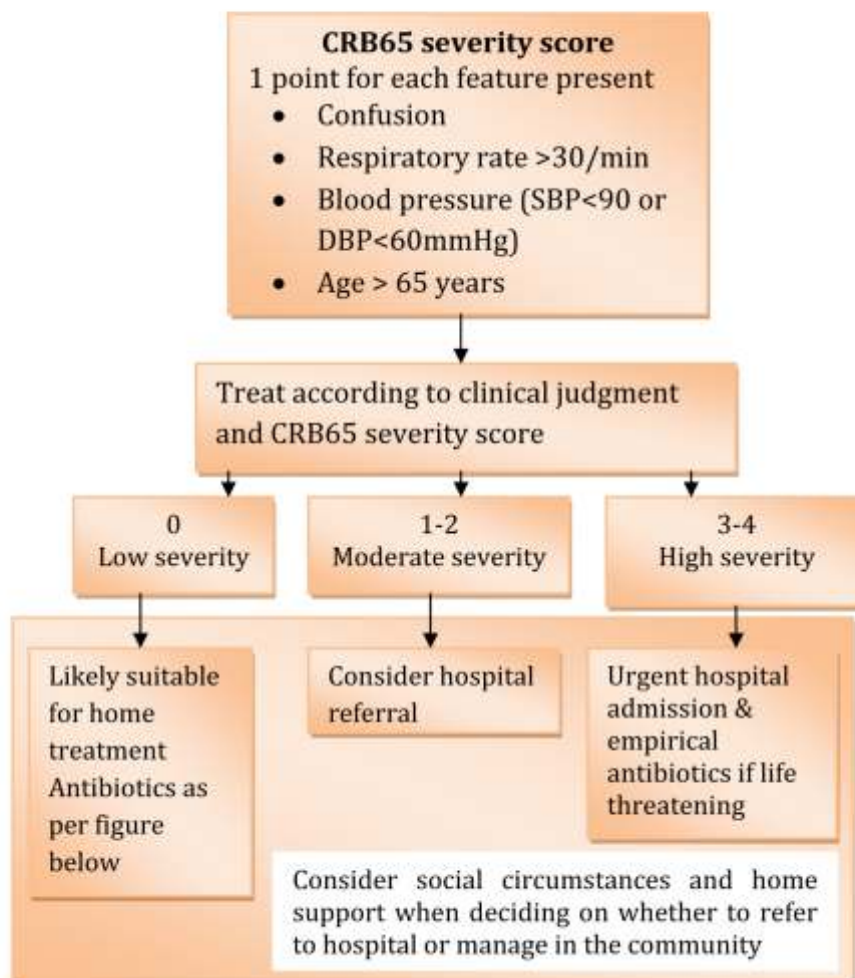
**CRB65 severity score**
1 point for each feature present

- Confusion
- Respiratory rate >30/min
- Blood pressure (SBP<90 or DBP<60mmHg)
- Age > 65 years

Treat according to clinical judgment and CRB65 severity score

0
Low severity

1-2
Moderate severity

3-4
High severity

Likely suitable for home treatment Antibiotics as per figure below

Consider hospital referral

Urgent hospital admission & empirical antibiotics if life threatening

Consider social circumstances and home support when deciding on whether to refer to hospital or manage in the community